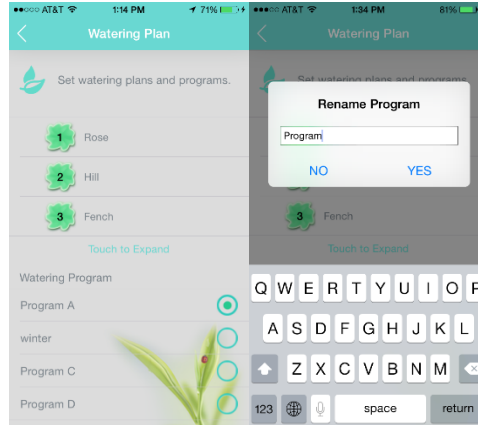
●●○○○ AT&T 1:14 PM 71%

Watering Plan

Set watering plans and programs.

1 Rose

2 Hill

3 Fench

Touch to Expand

Watering Program

Program A

winter

Program C

Program D

●●○○○ AT&T 1:34 PM 81%

Watering Plan

Set watering plans and programs.

Rename Program

Program

NO YES

3 Fench

Touch to Expand

Q W E R T Y U I O P

A S D F G H J K L

Z X C V B N M

123 space return